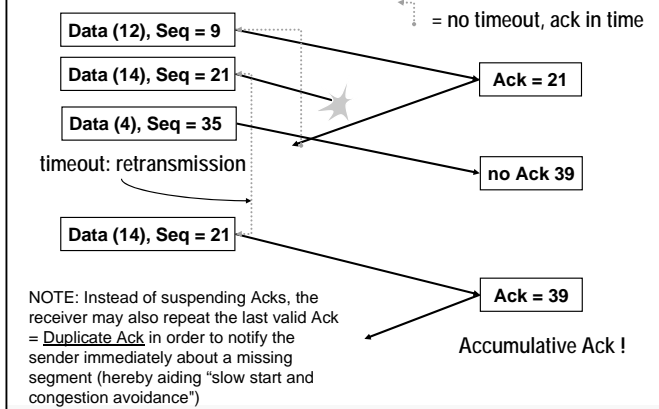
= no timeout, ack in time

Data (12), Seq = 9

Data (14), Seq = 21

Data (4), Seq = 35

Ack = 21

timeout: retransmission

no Ack 39

Data (14), Seq = 21

Ack = 39

NOTE: Instead of suspending Acks, the receiver may also repeat the last valid Ack = Duplicate Ack in order to notify the sender immediately about a missing segment (hereby aiding "slow start and congestion avoidance")

Accumulative Ack !